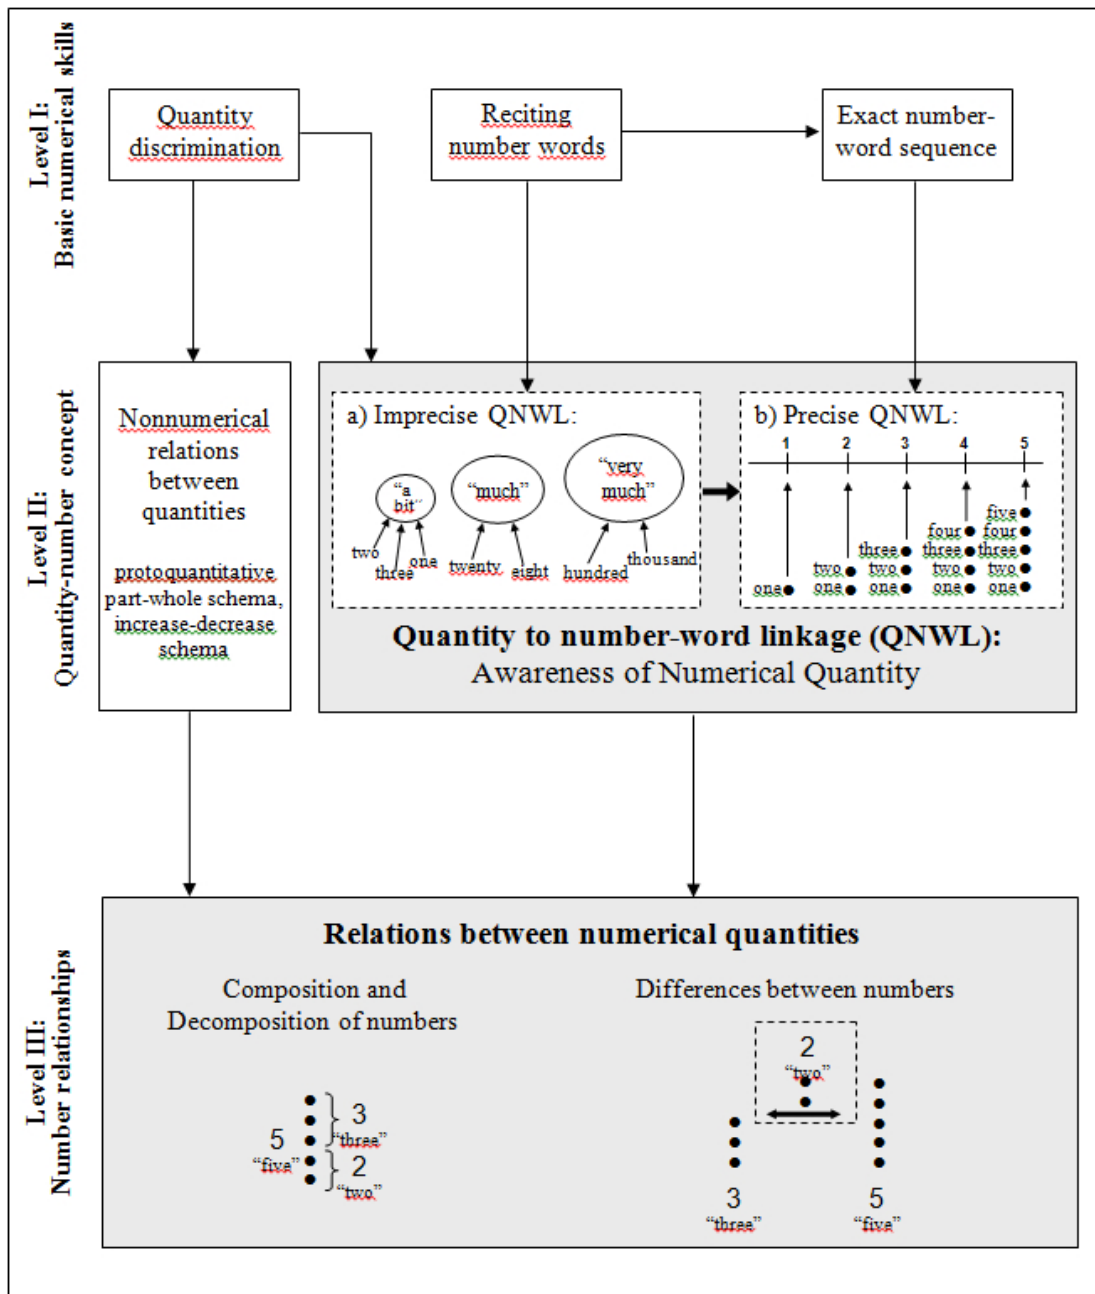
Level I:
Basic numerical skills

Quantity discrimination

Reciting number words

Exact number-word sequence

Level II:
Quantity-number concept

Nonnumerical relations between quantities

protoquantitative part-whole schema, increase-decrease schema

a) Imprecise QNWL:

"a bit"

two three one

"much"

twenty eight

"very much"

hundred thousand

b) Precise QNWL:

1 2 3 4 5

one

two one

three two one

four three two one

five four three two one

Quantity to number-word linkage (QNWL):
Awareness of Numerical Quantity

Level III:
Number relationships

Relations between numerical quantities

Composition and Decomposition of numbers

5 "five"

3 "three"

2 "two"

Differences between numbers

2 "two"

3 "three"

5 "five"